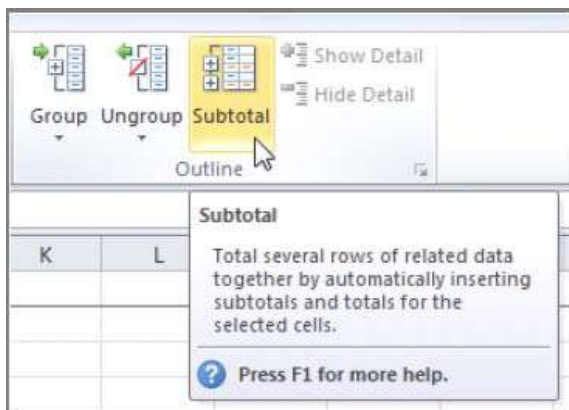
Show Detail
Hide Detail
Group Ungroup Subtotal
Outline

K L

Subtotal

Total several rows of related data together by automatically inserting subtotals and totals for the selected cells.

Press F1 for more help.